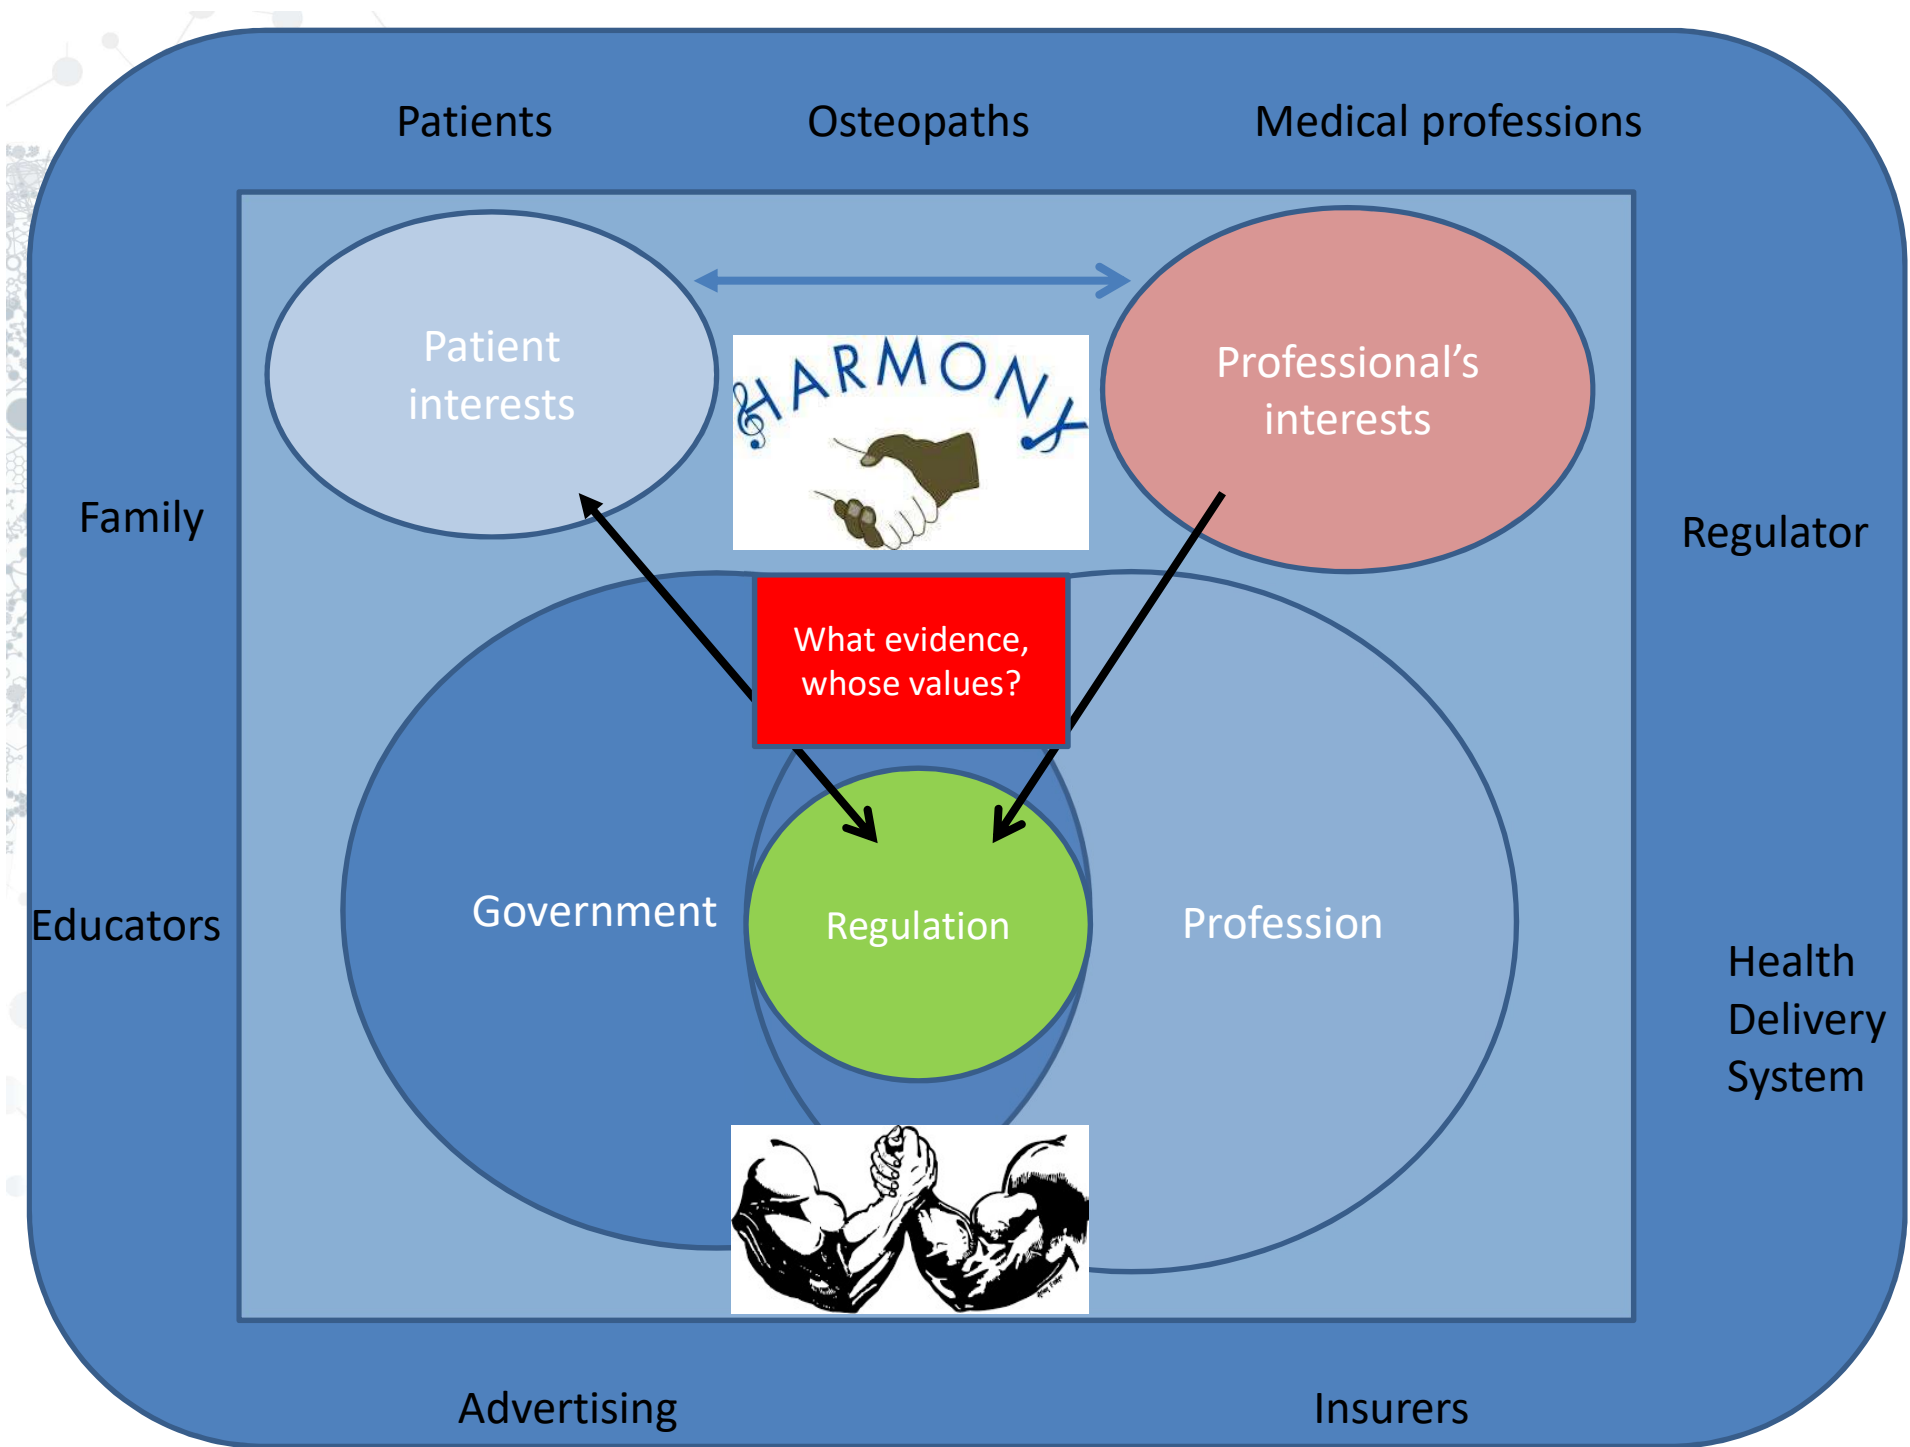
Patients

Osteopaths

Medical professions

Patient interests

HARMONY

Professional’s interests

Family

Regulator

What evidence, whose values?

Educators

Government

Regulation

Profession

Health Delivery System

Advertising

Insurers